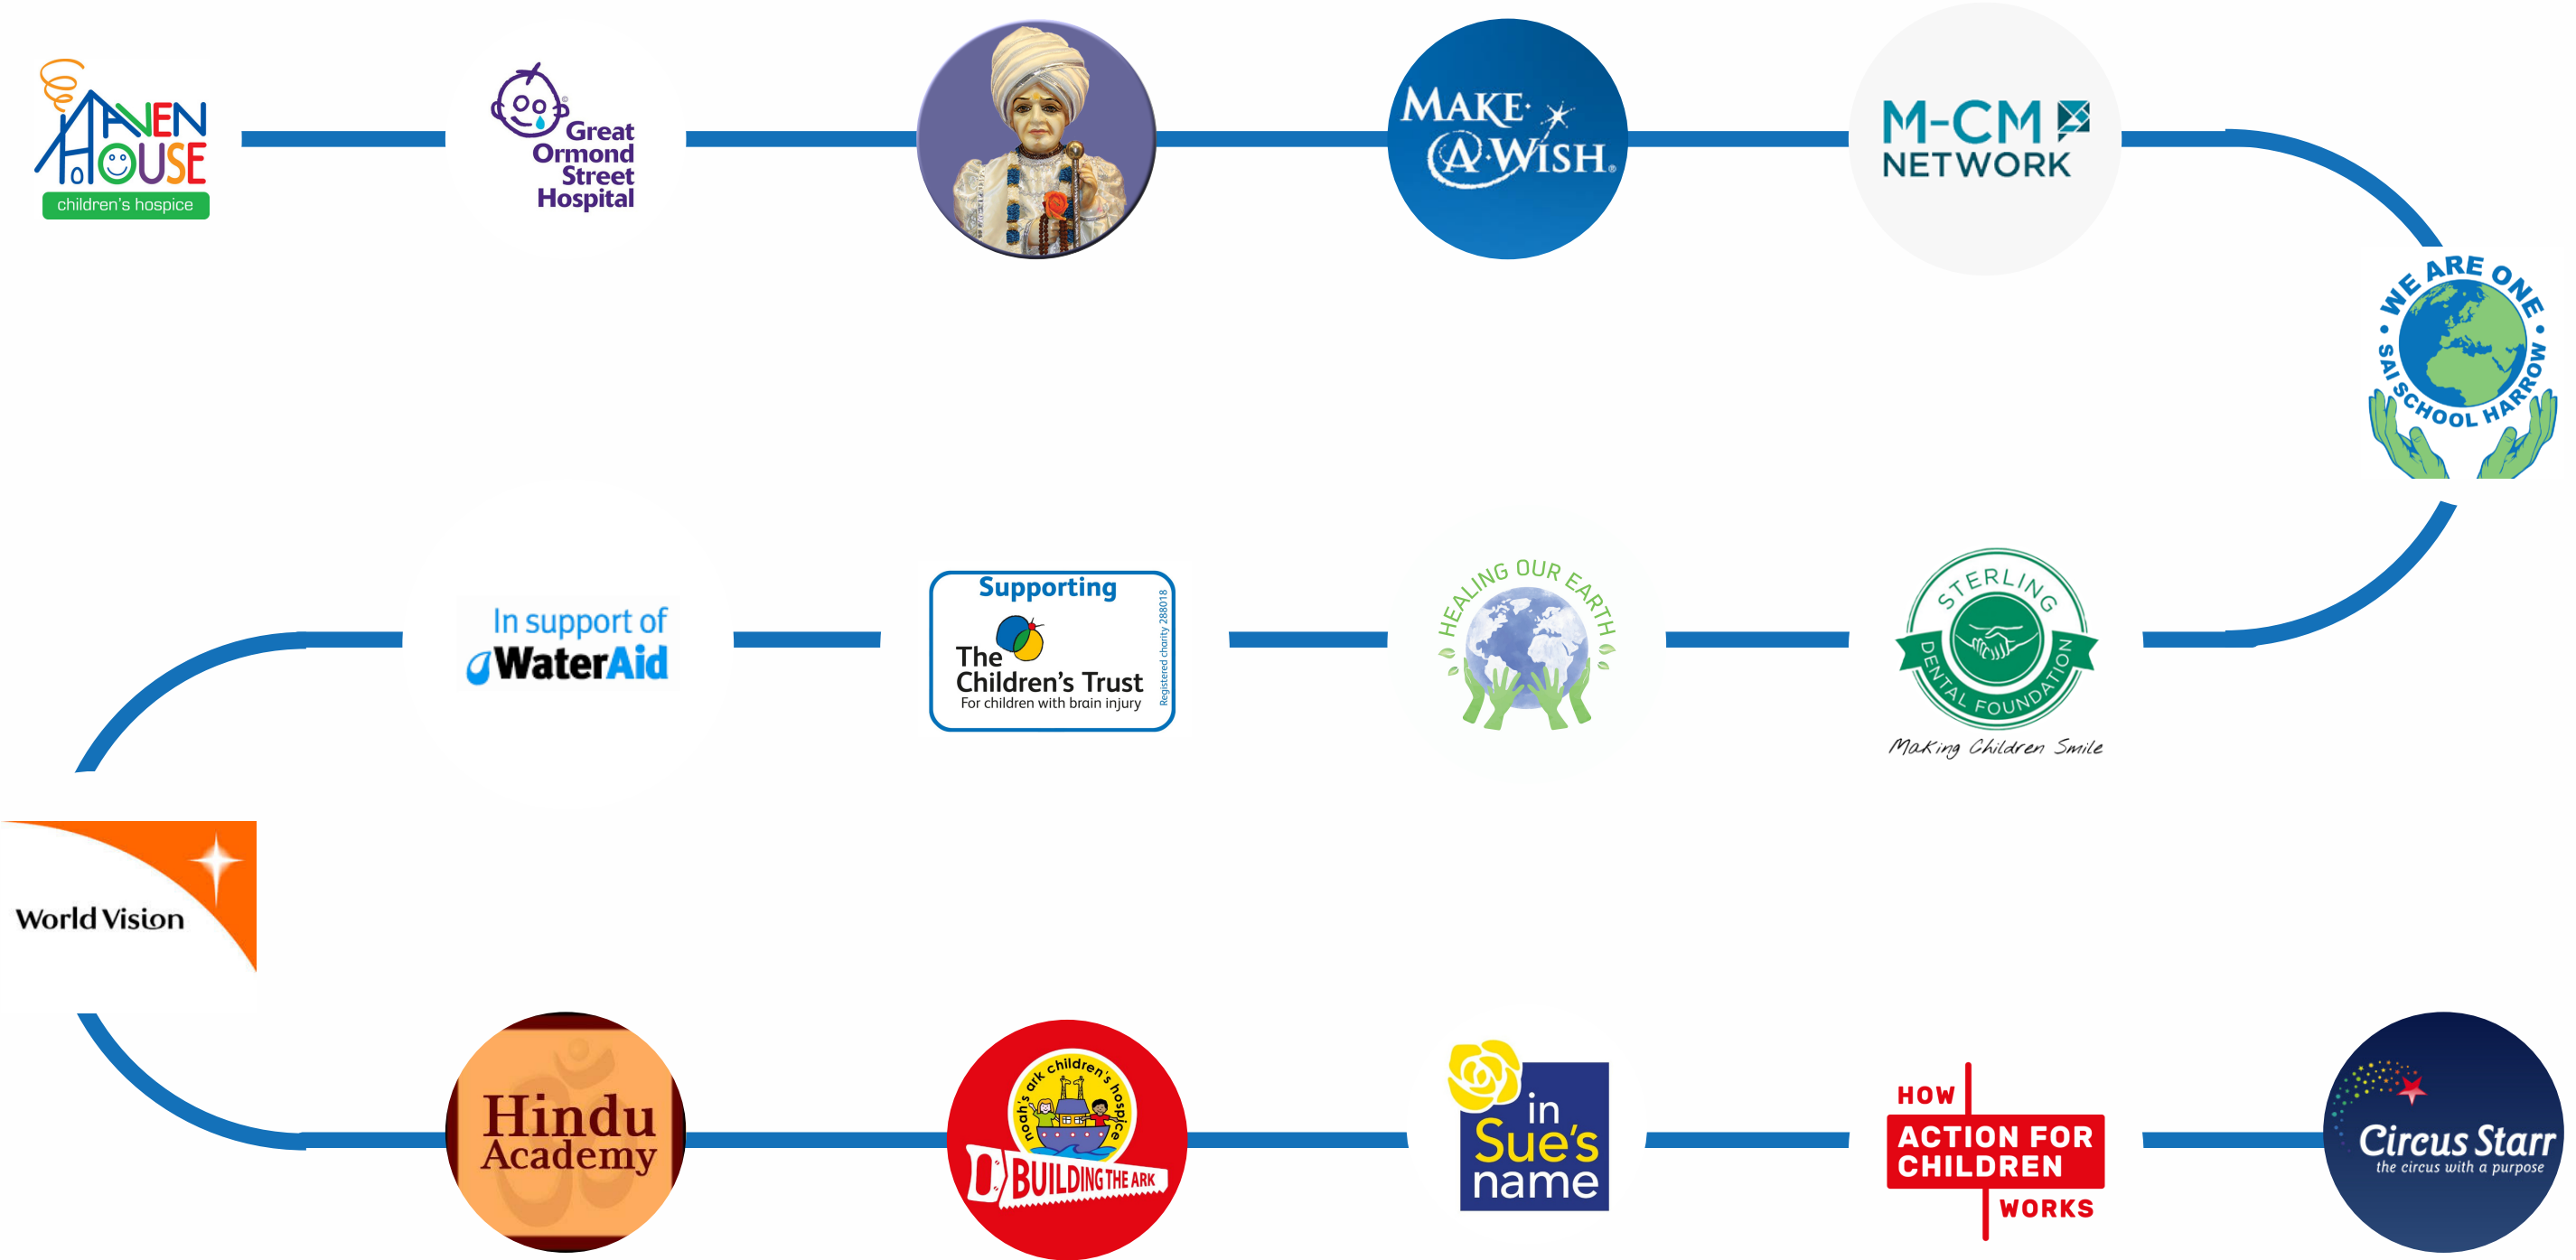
HAVEN HOUSE
children's hospice

Great Ormond Street Hospital

MAKE A WISH

M-CM NETWORK

WE ARE ONE • SAI SCHOOL HARROW •

In support of WaterAid

Supporting
The Children's Trust
For children with brain injury
Registered charity 288018

HEALING OUR EARTH

STERLING DENTAL FOUNDATION
Making Children Smile

World Vision

Hindu Academy

noah's ark children's hospice
BUILDING THE ARK

in Sue's name

HOW
ACTION FOR CHILDREN
WORKS

Circus Starr
the circus with a purpose